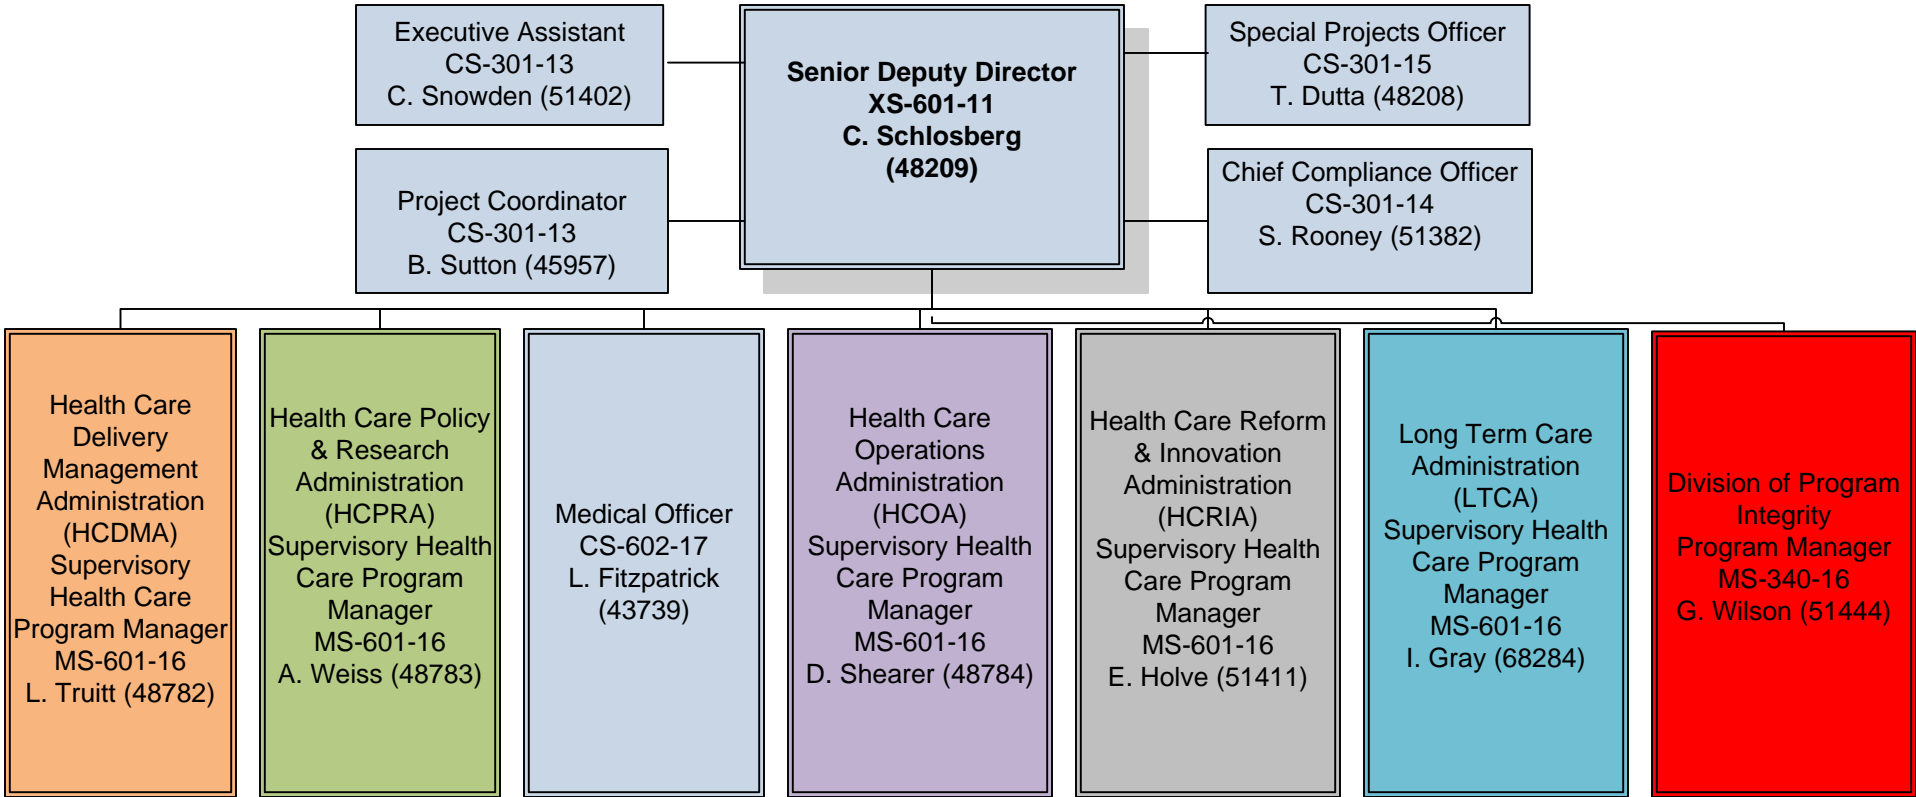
Executive Assistant
CS-301-13
C. Snowden (51402)

Senior Deputy Director
XS-601-11
C. Schlosberg
(48209)

Special Projects Officer
CS-301-15
T. Dutta (48208)

Project Coordinator
CS-301-13
B. Sutton (45957)

Chief Compliance Officer
CS-301-14
S. Rooney (51382)

Health Care Delivery Management Administration (HCDMA)
Supervisory Health Care Program Manager
MS-601-16
L. Truitt (48782)

Health Care Policy & Research Administration (HCPRA)
Supervisory Health Care Program Manager
MS-601-16
A. Weiss (48783)

Medical Officer
CS-602-17
L. Fitzpatrick
(43739)

Health Care Operations Administration (HCOA)
Supervisory Health Care Program Manager
MS-601-16
D. Shearer (48784)

Health Care Reform & Innovation Administration (HCRIA)
Supervisory Health Care Program Manager
MS-601-16
E. Holve (51411)

Long Term Care Administration (LTCA)
Supervisory Health Care Program Manager
MS-601-16
I. Gray (68284)

Division of Program Integrity
Program Manager
MS-340-16
G. Wilson (51444)